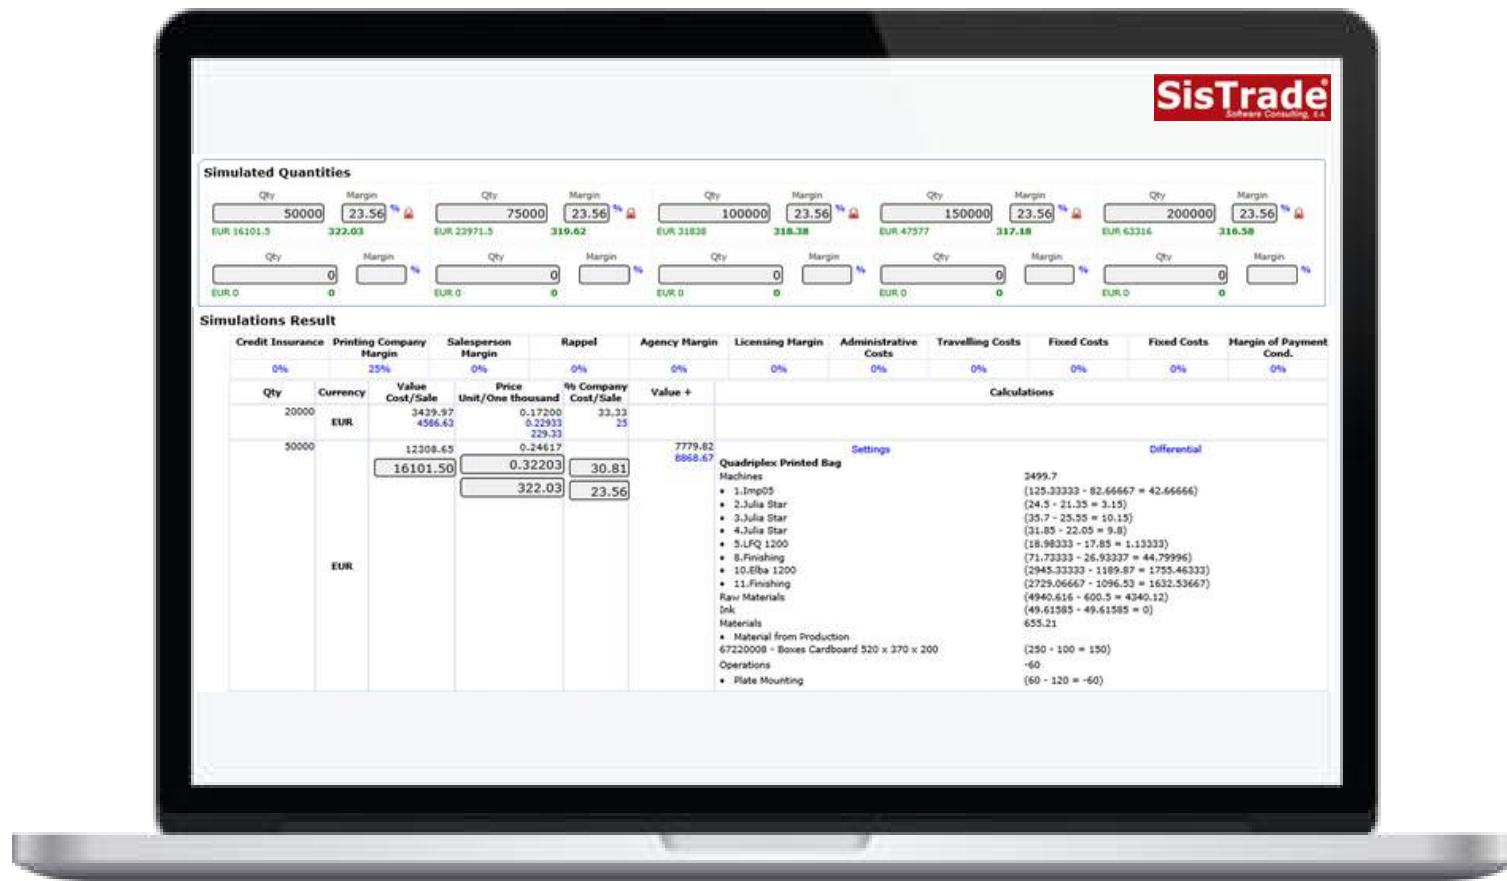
SisTrade
Software Consulting, S.A.

Simulated Quantities

Qty 50000 Margin 23.56 %
EUR 16101.5 322.03

Qty 75000 Margin 23.56 %
EUR 23971.5 319.62

Qty 100000 Margin 23.56 %
EUR 31838 318.38

Qty 150000 Margin 23.56 %
EUR 47577 317.18

Qty 200000 Margin 23.56 %
EUR 63316 316.58

Qty 0 Margin %
EUR 0 0

Qty 0 Margin %
EUR 0 0

Qty 0 Margin %
EUR 0 0

Qty 0 Margin %
EUR 0 0

Qty 0 Margin %
EUR 0 0

Simulations Result

| Credit Insurance | Printing Company Margin | Salesperson Margin | Rappel | Agency Margin | Licensing Margin | Administrative Costs | Travelling Costs | Fixed Costs | Fixed Costs | Margin of Payment Cond. |
|---|---|---|---|---|---|---|---|---|---|---|
| 0% | 25% | 0% | 0% | 0% | 0% | 0% | 0% | 0% | 0% | 0% |

| Qty | Currency | Value Cost/Sale | Price Unit/One thousand | % Company Cost/Sale | Value + | Calculations |
|---|---|---|---|---|---|---|
| 20000 | EUR | 3439.97 4586.63 | 0.17200 0.22933 229.33 | 33.33 25 | | |
| 50000 | EUR | 12308.65 16101.50 | 0.24617 0.32203 322.03 | 30.81 23.56 | 7779.82 8868.67 | |

Settings Differential
Quadriplex Printed Bag
Machines 3499.7
• 1.Imp05 (125.33333 - 82.66667 = 42.66666)
• 2.Julia Star (24.5 - 21.35 = 3.15)
• 3.Julia Star (35.7 - 25.55 = 10.15)
• 4.Julia Star (31.85 - 22.05 = 9.8)
• 5.LFQ 1200 (18.98333 - 17.85 = 1.13333)
• 8.Finishing (71.73333 - 26.93337 = 44.79996)
• 10.Elba 1200 (2945.33333 - 1189.87 = 1755.46333)
• 11.Finishing (2729.06667 - 1096.53 = 1632.53667)
Raw Materials (4940.616 - 600.5 = 4340.12)
Ink (49.61585 - 49.61585 = 0)
Materials 655.21
• Material from Production
67220008 - Boxes Cardboard 520 x 370 x 200 (250 - 100 = 150)
Operations -60
• Plate Mounting (60 - 120 = -60)